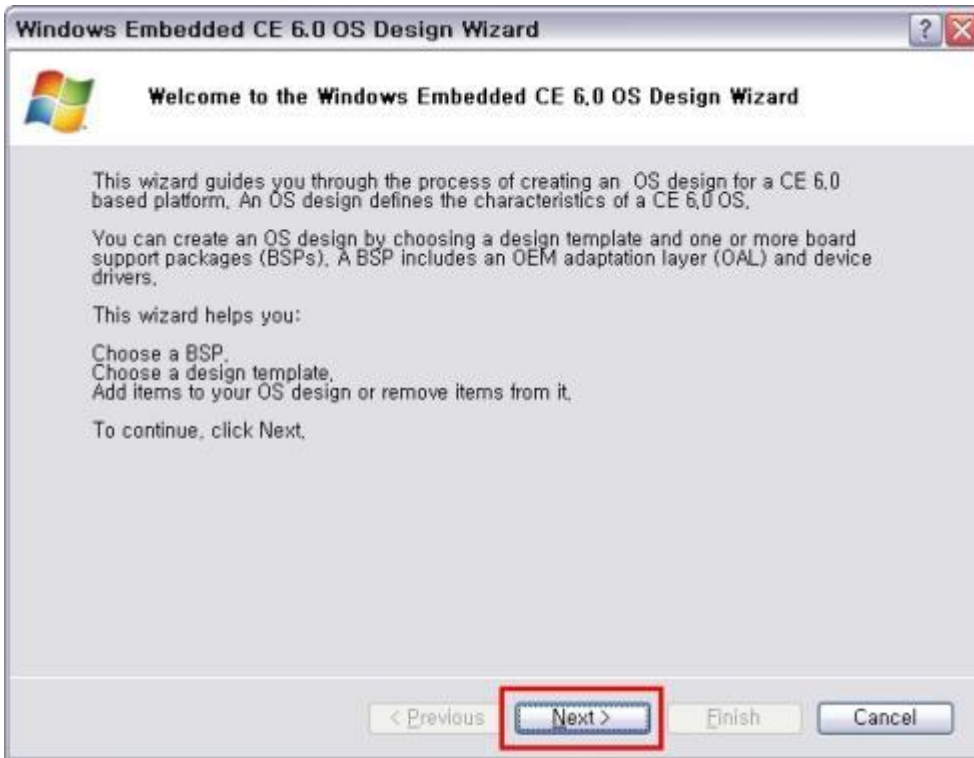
Windows Embedded CE 6.0 OS Design Wizard

?

Welcome to the Windows Embedded CE 6.0 OS Design Wizard

This wizard guides you through the process of creating an OS design for a CE 6.0 based platform. An OS design defines the characteristics of a CE 6.0 OS.

You can create an OS design by choosing a design template and one or more board support packages (BSPs). A BSP includes an OEM adaptation layer (OAL) and device drivers.

This wizard helps you:

Choose a BSP.
Choose a design template.
Add items to your OS design or remove items from it.

To continue, click Next.

< Previous

Next >

Finish

Cancel